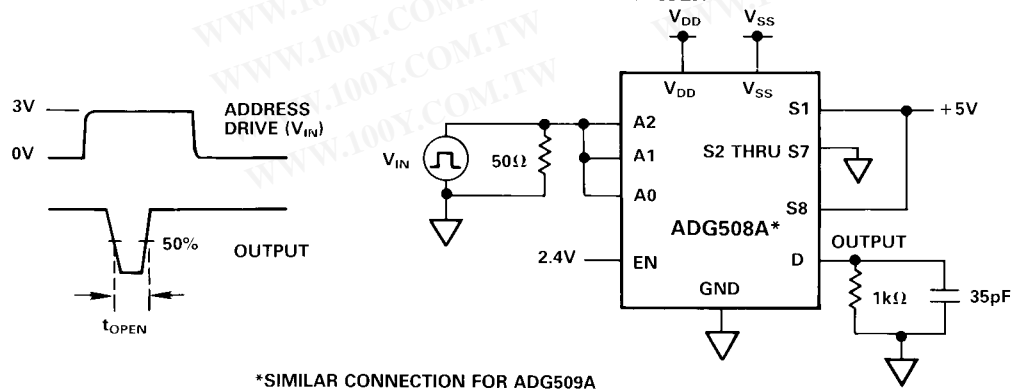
WWW.100Y.COM.TW

3V
0V
ADDRESS DRIVE ($V_{IN}$)
50%
OUTPUT
$t_{OPEN}$

$V_{DD}$
$V_{SS}$
$V_{DD}$
$V_{SS}$
A2
A1
A0
S1
+5V
S2 THRU S7
S8
$V_{IN}$
50Ω
ADG508A*
2.4V
EN
D
GND
OUTPUT
1kΩ
35pF

*SIMILAR CONNECTION FOR ADG509A